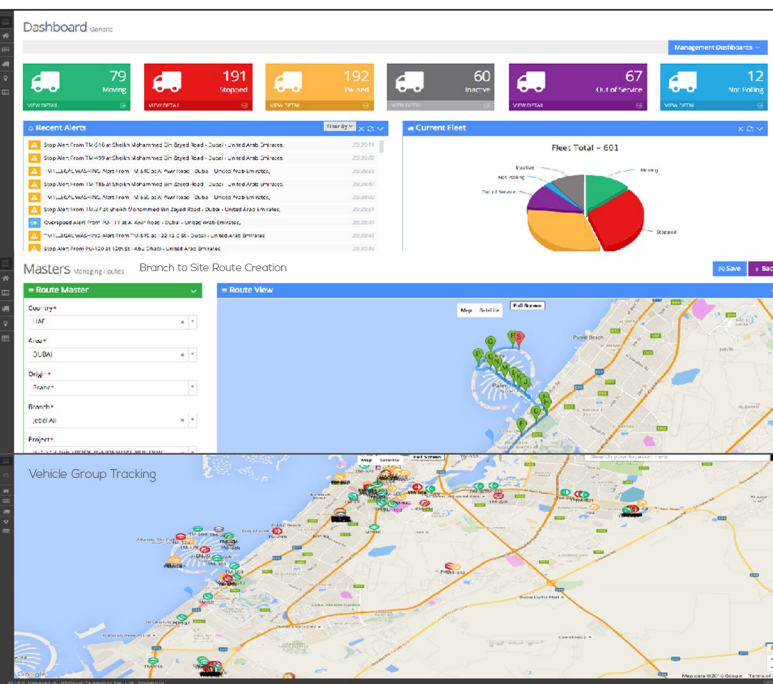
Dashboard Generic

Management Dashboards

79 Moving VIEW DETAIL

191 Stopped VIEW DETAIL

192 Parked VIEW DETAIL

60 Inactive VIEW DETAIL

67 Out of Service VIEW DETAIL

12 Not Polling VIEW DETAIL

Recent Alerts

Filter By

Stop Alert From TM-516 at Sheikh Mohammed Bin Zayed Road - Dubai - United Arab Emirates.

Stop Alert From TM-499 at Sheikh Mohammed Bin Zayed Road - Dubai - United Arab Emirates.

Stop Alert From TM-108 at Sheikh Mohammed Bin Zayed Road - Dubai - United Arab Emirates.

Stop Alert From TM-54 at Sheikh Mohammed Bin Zayed Road - Dubai - United Arab Emirates.

Overspeed Alert From PU-11 at Al Awir Road - Dubai - United Arab Emirates.

Stop Alert From PU-120 at 12th St - Abu Dhabi - United Arab Emirates.

Current Fleet

Fleet: Total - 601

Inactive

Not Polling

Out of Service

Moving

Stopped

Masters Managing Routes Branch to Site Route Creation

Save Back

Route Master

Country*

UAE

Area*

DUBAI

Origin*

Branch

Branch*

Jebel Ali

Project*

Route View

Map Satellite Full Screen

Vehicle Group Tracking

Map Satellite Full Screen

Google